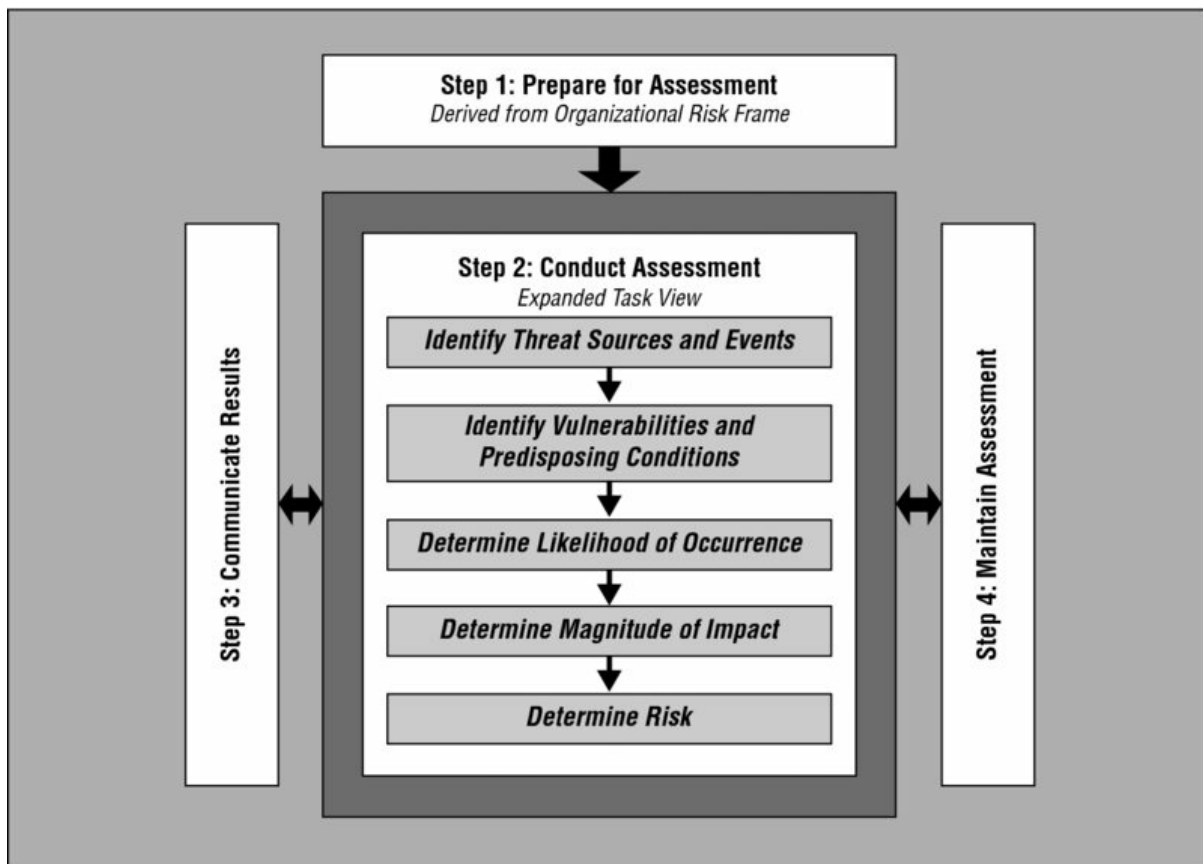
Step 1: Prepare for Assessment
Derived from Organizational Risk Frame

Step 3: Communicate Results

Step 2: Conduct Assessment
Expanded Task View

Identify Threat Sources and Events

Identify Vulnerabilities and Predisposing Conditions

Determine Likelihood of Occurrence

Determine Magnitude of Impact

Determine Risk

Step 4: Maintain Assessment